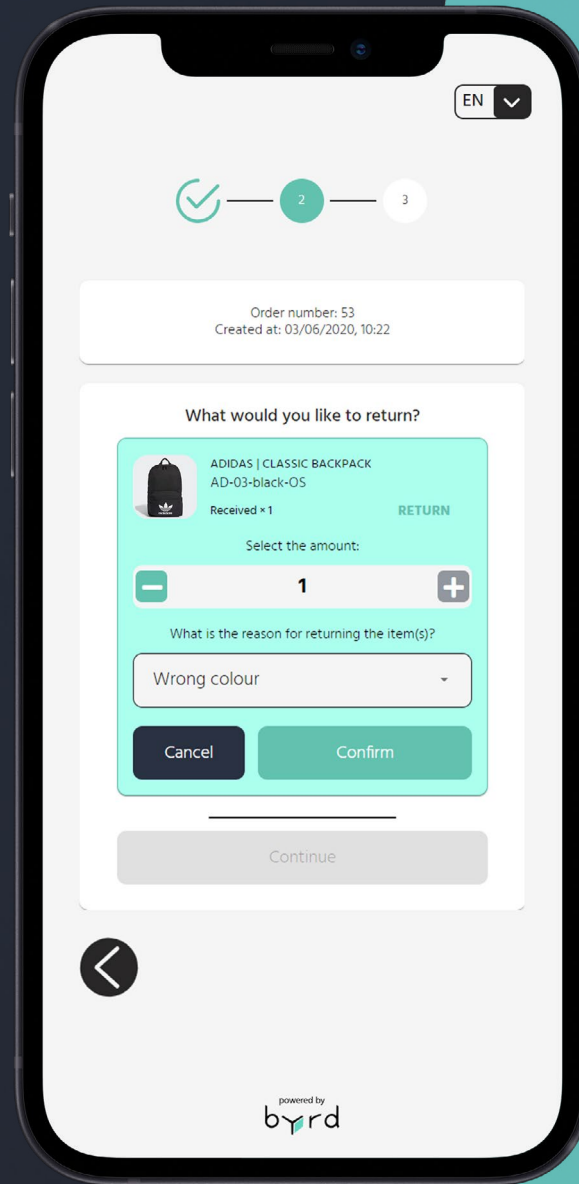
EN

2

3

Order number: 53
Created at: 03/06/2020, 10:22

What would you like to return?

ADIDAS | CLASSIC BACKPACK
AD-03-black-OS
Received × 1
RETURN

Select the amount:

1

What is the reason for returning the item(s)?

Wrong colour

Cancel
Confirm

Continue

powered by
byrd